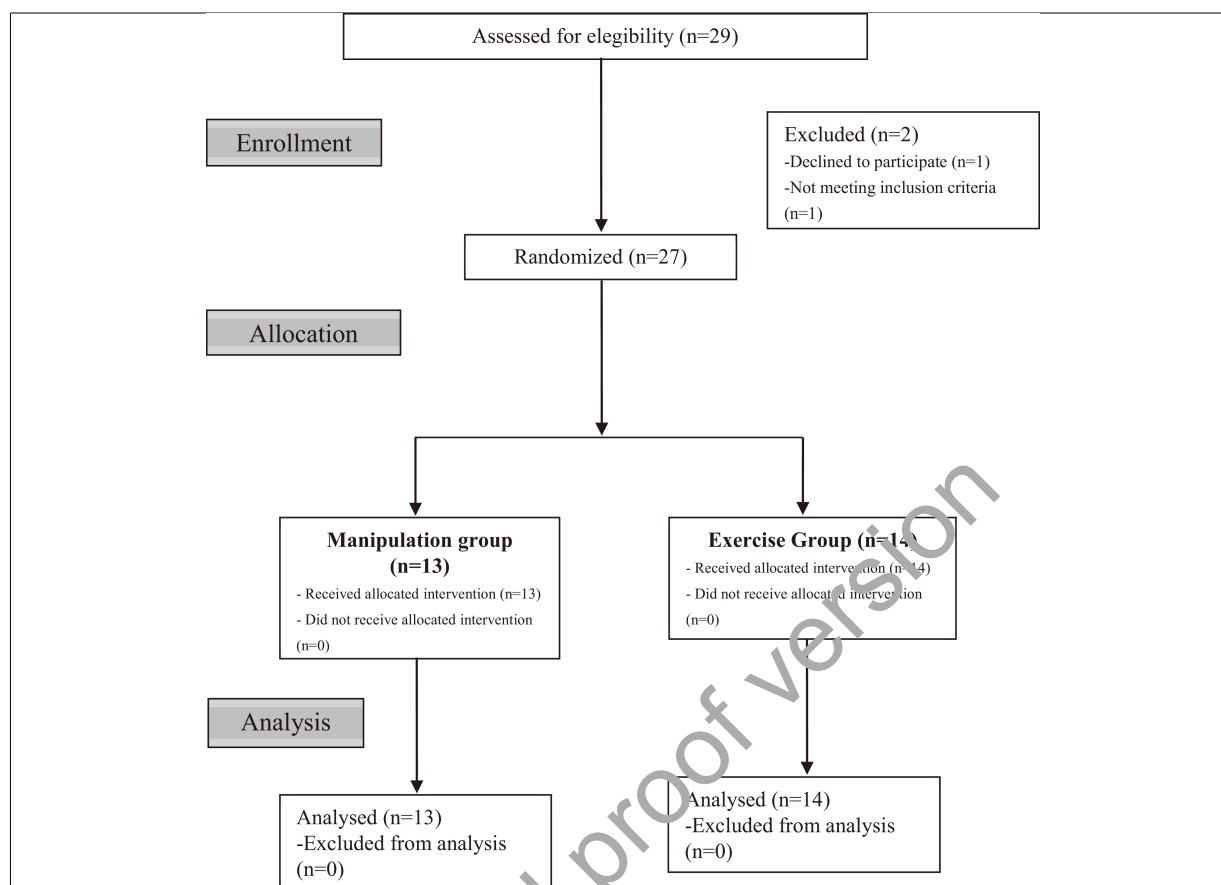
Assessed for elegibility (n=29)

Enrollment

Excluded (n=2)
-Declined to participate (n=1)
-Not meeting inclusion criteria (n=1)

Randomized (n=27)

Allocation

**Manipulation group (n=13)**
- Received allocated intervention (n=13)
- Did not receive allocated intervention (n=0)

**Exercise Group (n=14)**
- Received allocated intervention (n=14)
- Did not receive allocated intervention (n=0)

Analysis

Analysed (n=13)
-Excluded from analysis (n=0)

Analysed (n=14)
-Excluded from analysis (n=0)

proof version